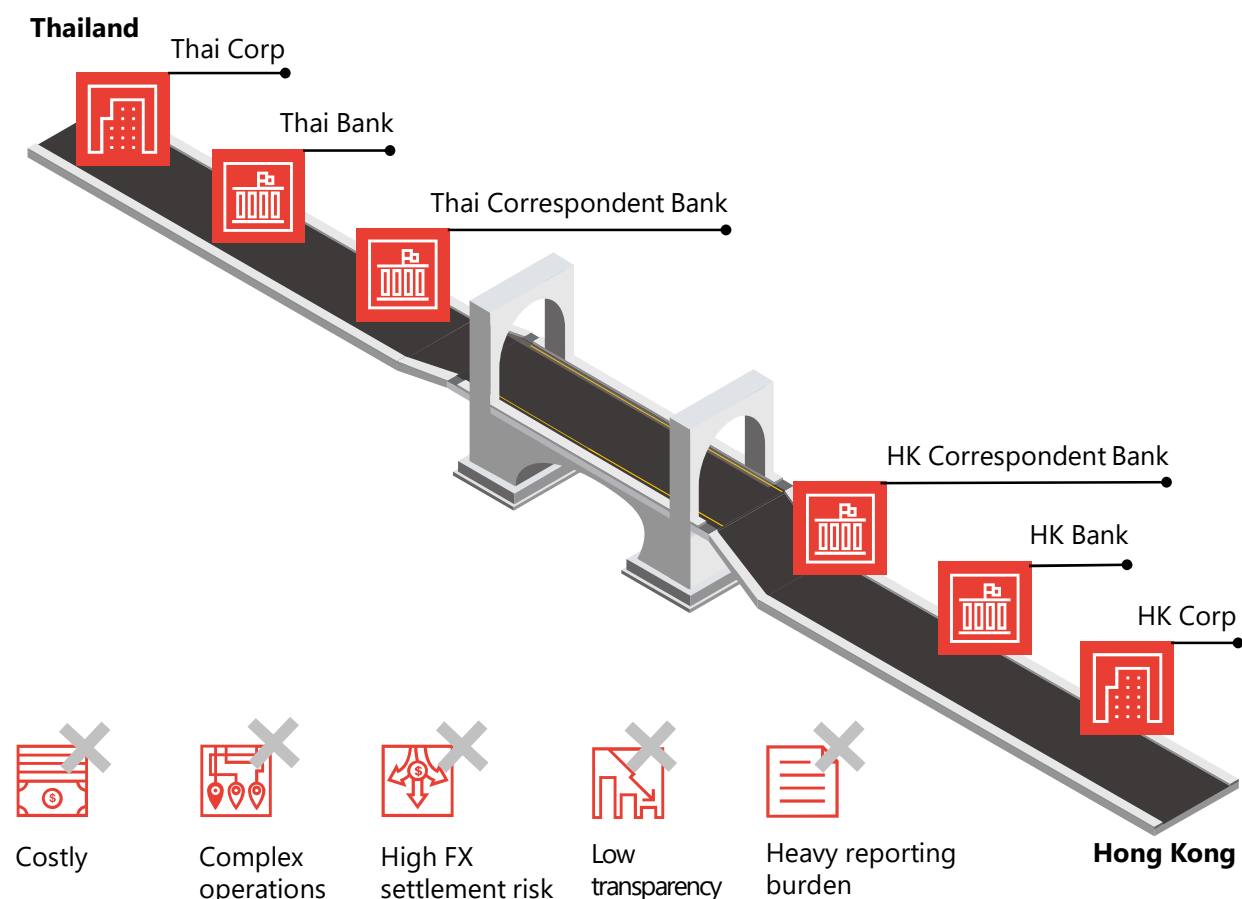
Thailand

Thai Corp

Thai Bank

Thai Correspondent Bank

HK Correspondent Bank

HK Bank

HK Corp

Costly

Complex operations

High FX settlement risk

Low transparency

Heavy reporting burden

Hong Kong